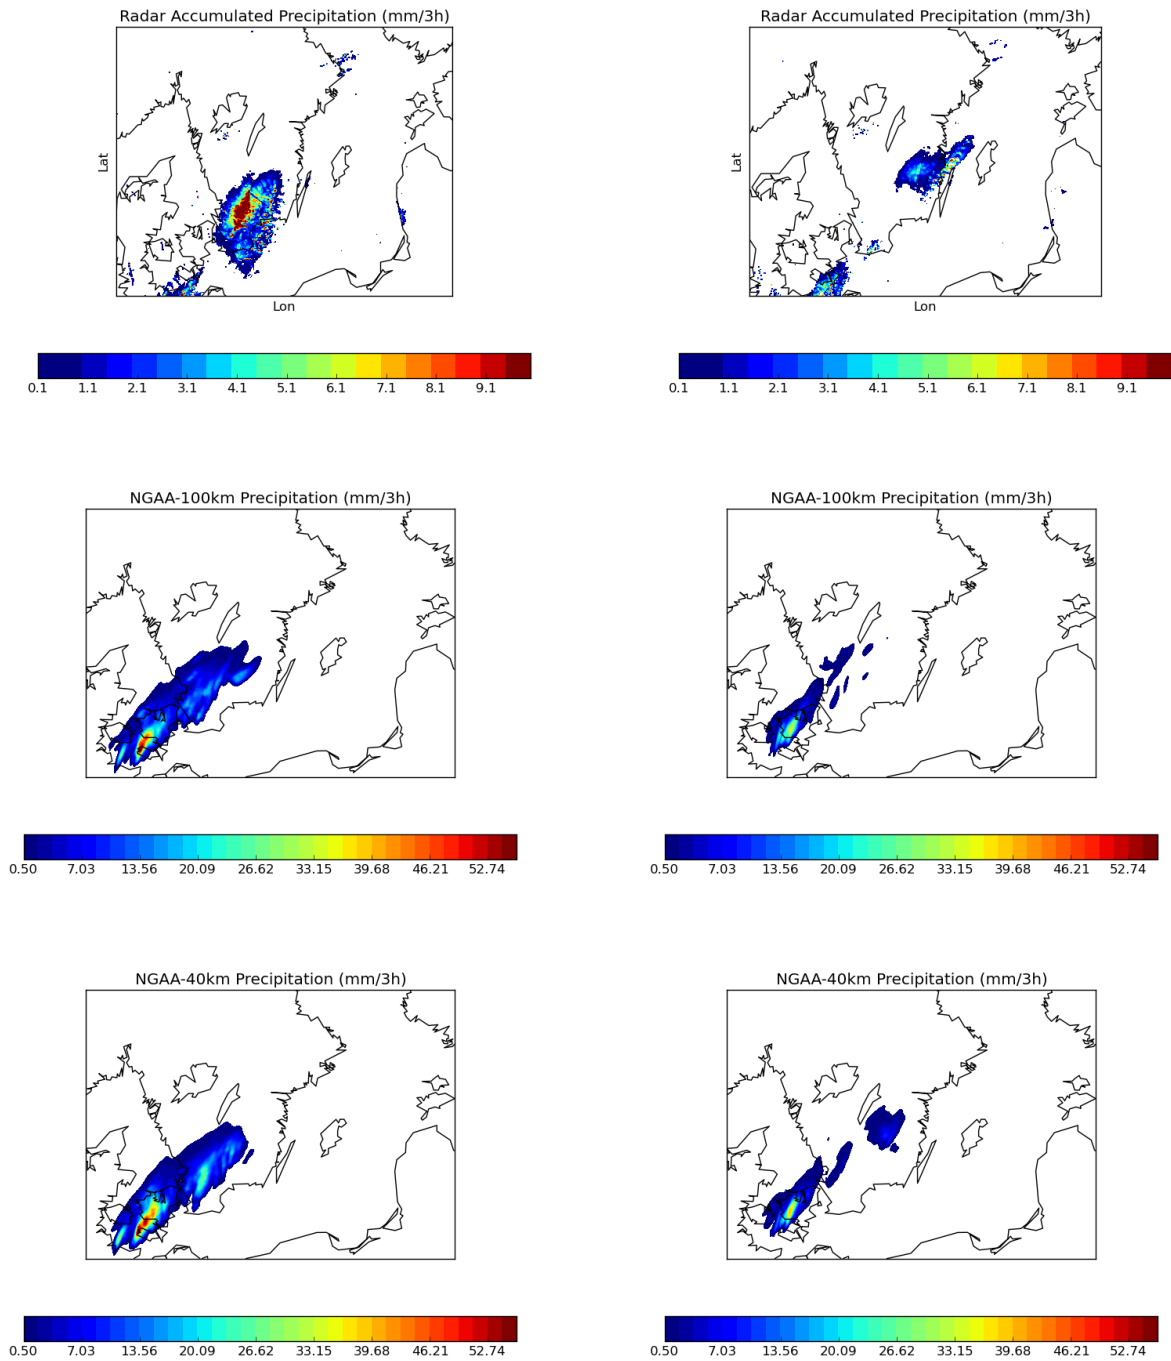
Radar Accumulated Precipitation (mm/3h)

Lat

Lon

0.1 1.1 2.1 3.1 4.1 5.1 6.1 7.1 8.1 9.1

Radar Accumulated Precipitation (mm/3h)

Lat

Lon

0.1 1.1 2.1 3.1 4.1 5.1 6.1 7.1 8.1 9.1

NGAA-100km Precipitation (mm/3h)

0.50 7.03 13.56 20.09 26.62 33.15 39.68 46.21 52.74

NGAA-100km Precipitation (mm/3h)

0.50 7.03 13.56 20.09 26.62 33.15 39.68 46.21 52.74

NGAA-40km Precipitation (mm/3h)

0.50 7.03 13.56 20.09 26.62 33.15 39.68 46.21 52.74

NGAA-40km Precipitation (mm/3h)

0.50 7.03 13.56 20.09 26.62 33.15 39.68 46.21 52.74